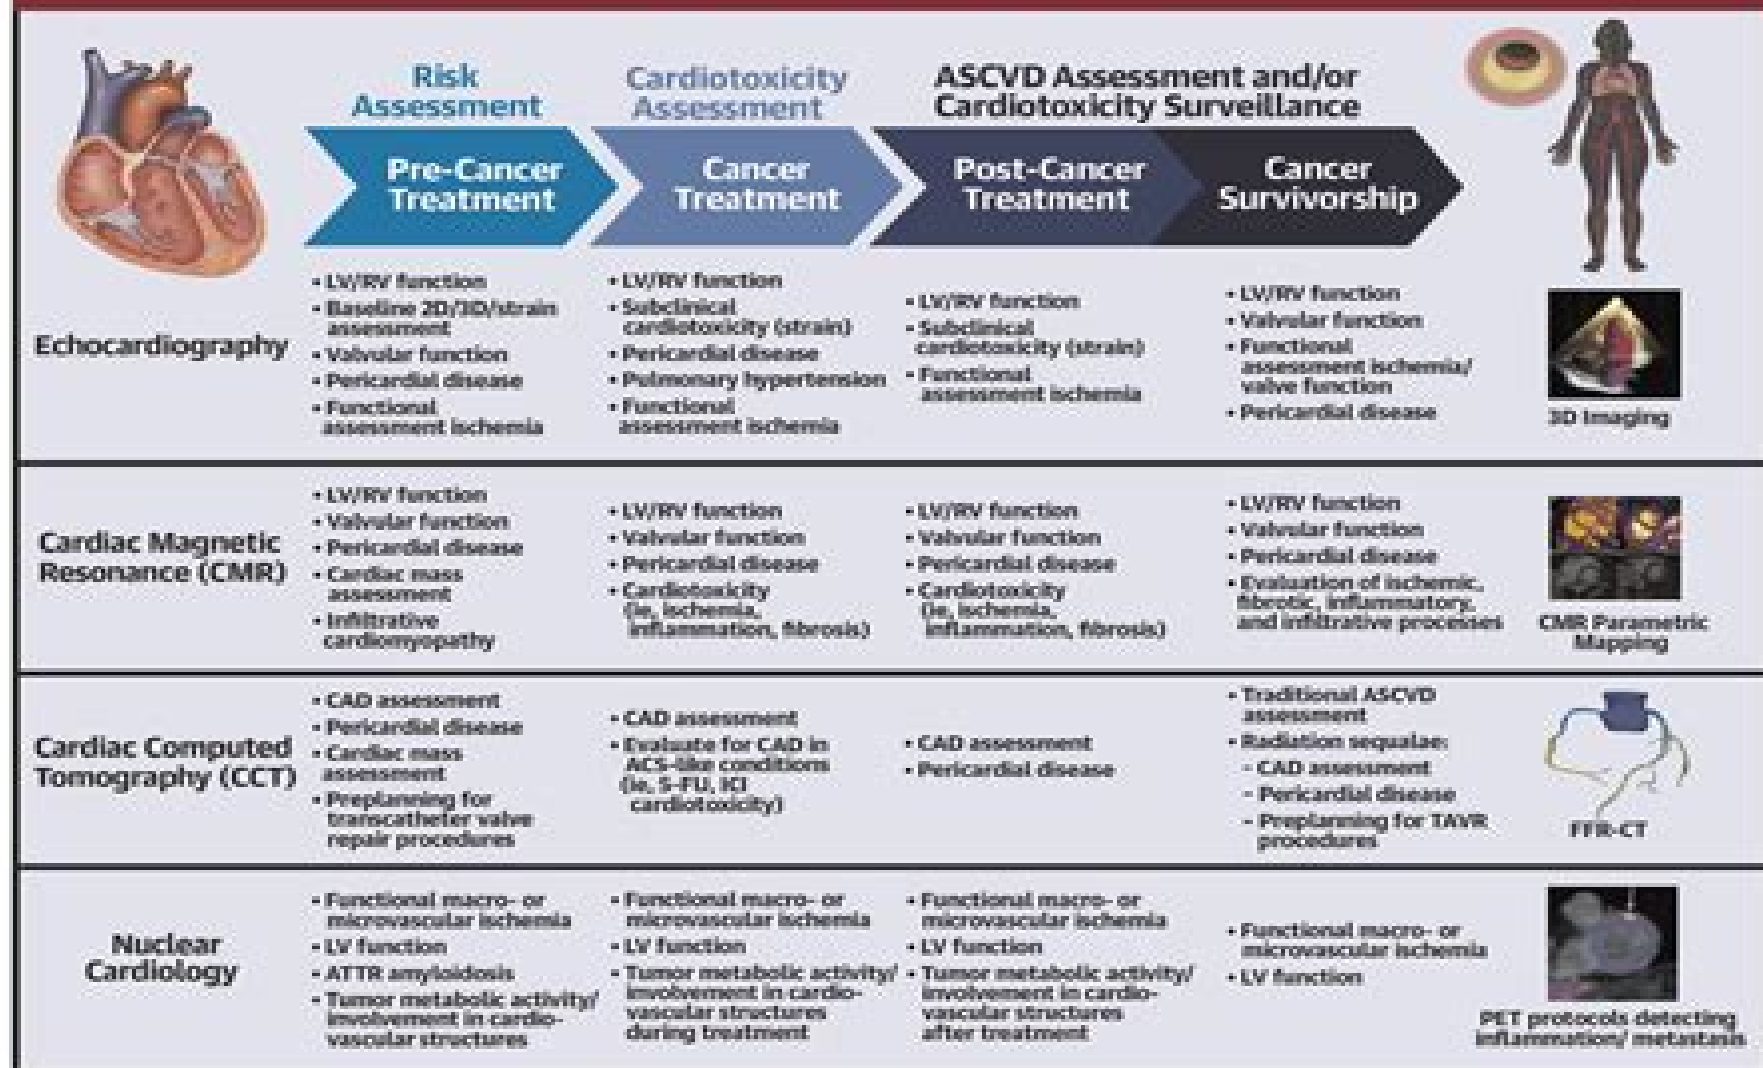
Risk Assessment

Cardiotoxicity Assessment

ASCVD Assessment and/or Cardiotoxicity Surveillance

Pre-Cancer Treatment

Cancer Treatment

Post-Cancer Treatment

Cancer Survivorship

| | Pre-Cancer Treatment | Cancer Treatment | Post-Cancer Treatment | Cancer Survivorship | |
|---|---|---|---|---|---|
| Echocardiography | • LV/RV function • Baseline 2D/3D/strain assessment • Valvular function • Pericardial disease • Functional assessment ischemia | • LV/RV function • Subclinical cardiotoxicity (strain) • Pericardial disease • Pulmonary hypertension • Functional assessment ischemia | • LV/RV function • Subclinical cardiotoxicity (strain) • Functional assessment ischemia | • LV/RV function • Valvular function • Functional assessment ischemia/ valve function • Pericardial disease | 3D Imaging |
| Cardiac Magnetic Resonance (CMR) | • LV/RV function • Valvular function • Pericardial disease • Cardiac mass assessment • Infiltrative cardiomyopathy | • LV/RV function • Valvular function • Pericardial disease • Cardiotoxicity (ie, ischemia, inflammation, fibrosis) | • LV/RV function • Valvular function • Pericardial disease • Cardiotoxicity (ie, ischemia, inflammation, fibrosis) | • LV/RV function • Valvular function • Pericardial disease • Evaluation of ischemic, fibrotic, inflammatory, and infiltrative processes | CMR Parametric Mapping |
| Cardiac Computed Tomography (CCT) | • CAD assessment • Pericardial disease • Cardiac mass assessment • Preplanning for transcatheter valve repair procedures | • CAD assessment • Evaluate for CAD in ACS-like conditions (ie, 5-FU, ICI cardiotoxicity) | • CAD assessment • Pericardial disease | • Traditional ASCVD assessment • Radiation sequalae: - CAD assessment - Pericardial disease - Preplanning for TAVR procedures | FFR-CT |
| Nuclear Cardiology | • Functional macro- or microvascular ischemia • LV function • ATTR amyloidosis • Tumor metabolic activity/ involvement in cardiovascular structures | • Functional macro- or microvascular ischemia • LV function • Tumor metabolic activity/ involvement in cardiovascular structures during treatment | • Functional macro- or microvascular ischemia • LV function • Tumor metabolic activity/ involvement in cardiovascular structures after treatment | • Functional macro- or microvascular ischemia • LV function | PET protocols detecting inflammation/ metastasis |